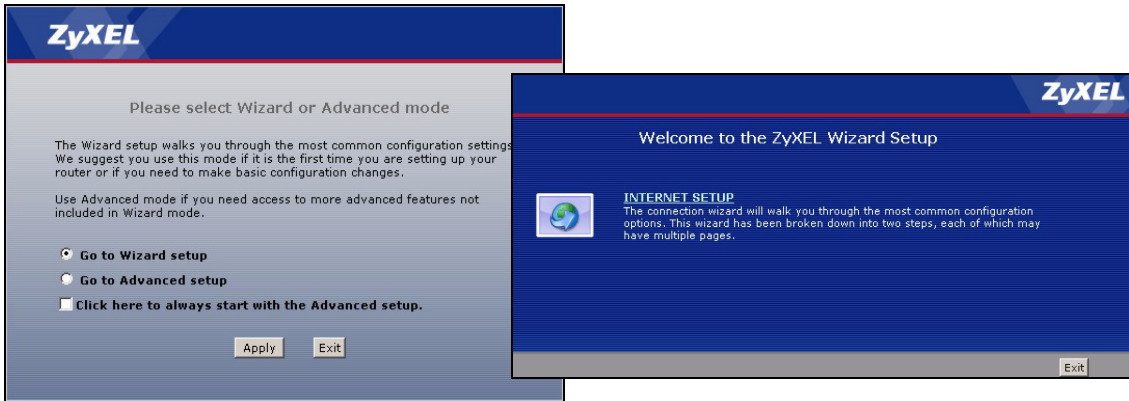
ZyXEL

Please select Wizard or Advanced mode

The Wizard setup walks you through the most common configuration settings. We suggest you use this mode if it is the first time you are setting up your router or if you need to make basic configuration changes.

Use Advanced mode if you need access to more advanced features not included in Wizard mode.

Go to Wizard setup

Go to Advanced setup

Click here to always start with the Advanced setup.

Apply Exit

ZyXEL

Welcome to the ZyXEL Wizard Setup

INTERNET SETUP
The connection wizard will walk you through the most common configuration options. This wizard has been broken down into two steps, each of which may have multiple pages.

Exit